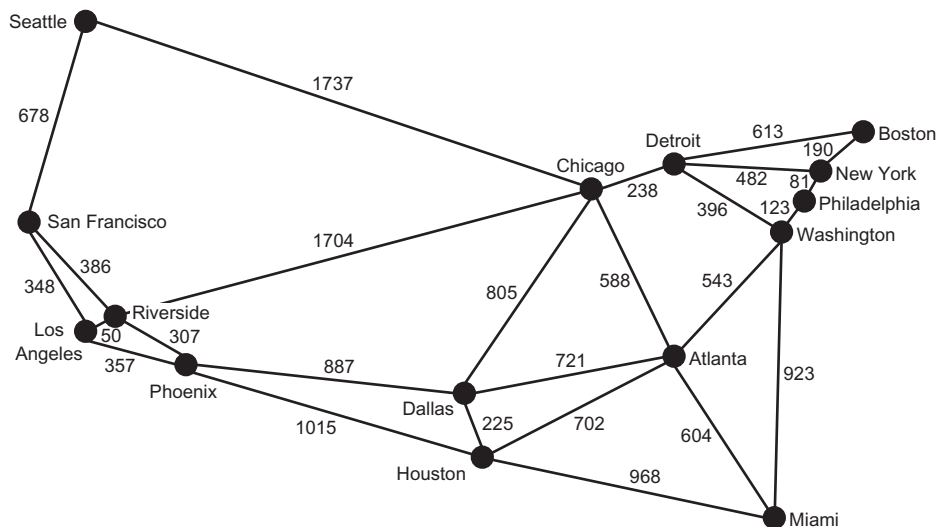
Seattle

1737

678

Detroit 613 Boston

190

Chicago 482 New York

81

238 Philadelphia

396 123

San Francisco Washington

1704

386

348 805 588 543

Riverside

Los 50 307

Angeles

357 887 721 Atlanta

Phoenix 923

Dallas

1015 225 702 604

Houston

968

Miami